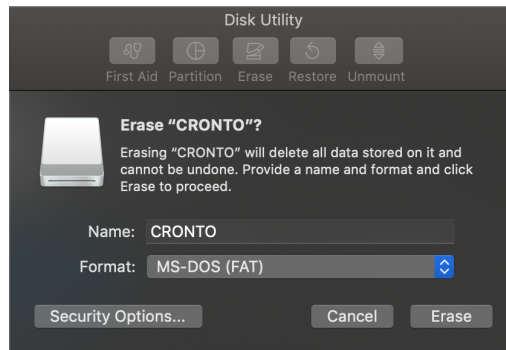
Disk Utility

First Aid Partition Erase Restore Unmount

Erase “CRONTO”?

Erasing “CRONTO” will delete all data stored on it and cannot be undone. Provide a name and format and click Erase to proceed.

Name: CRONTO

Format: MS-DOS (FAT)

Security Options... Cancel Erase